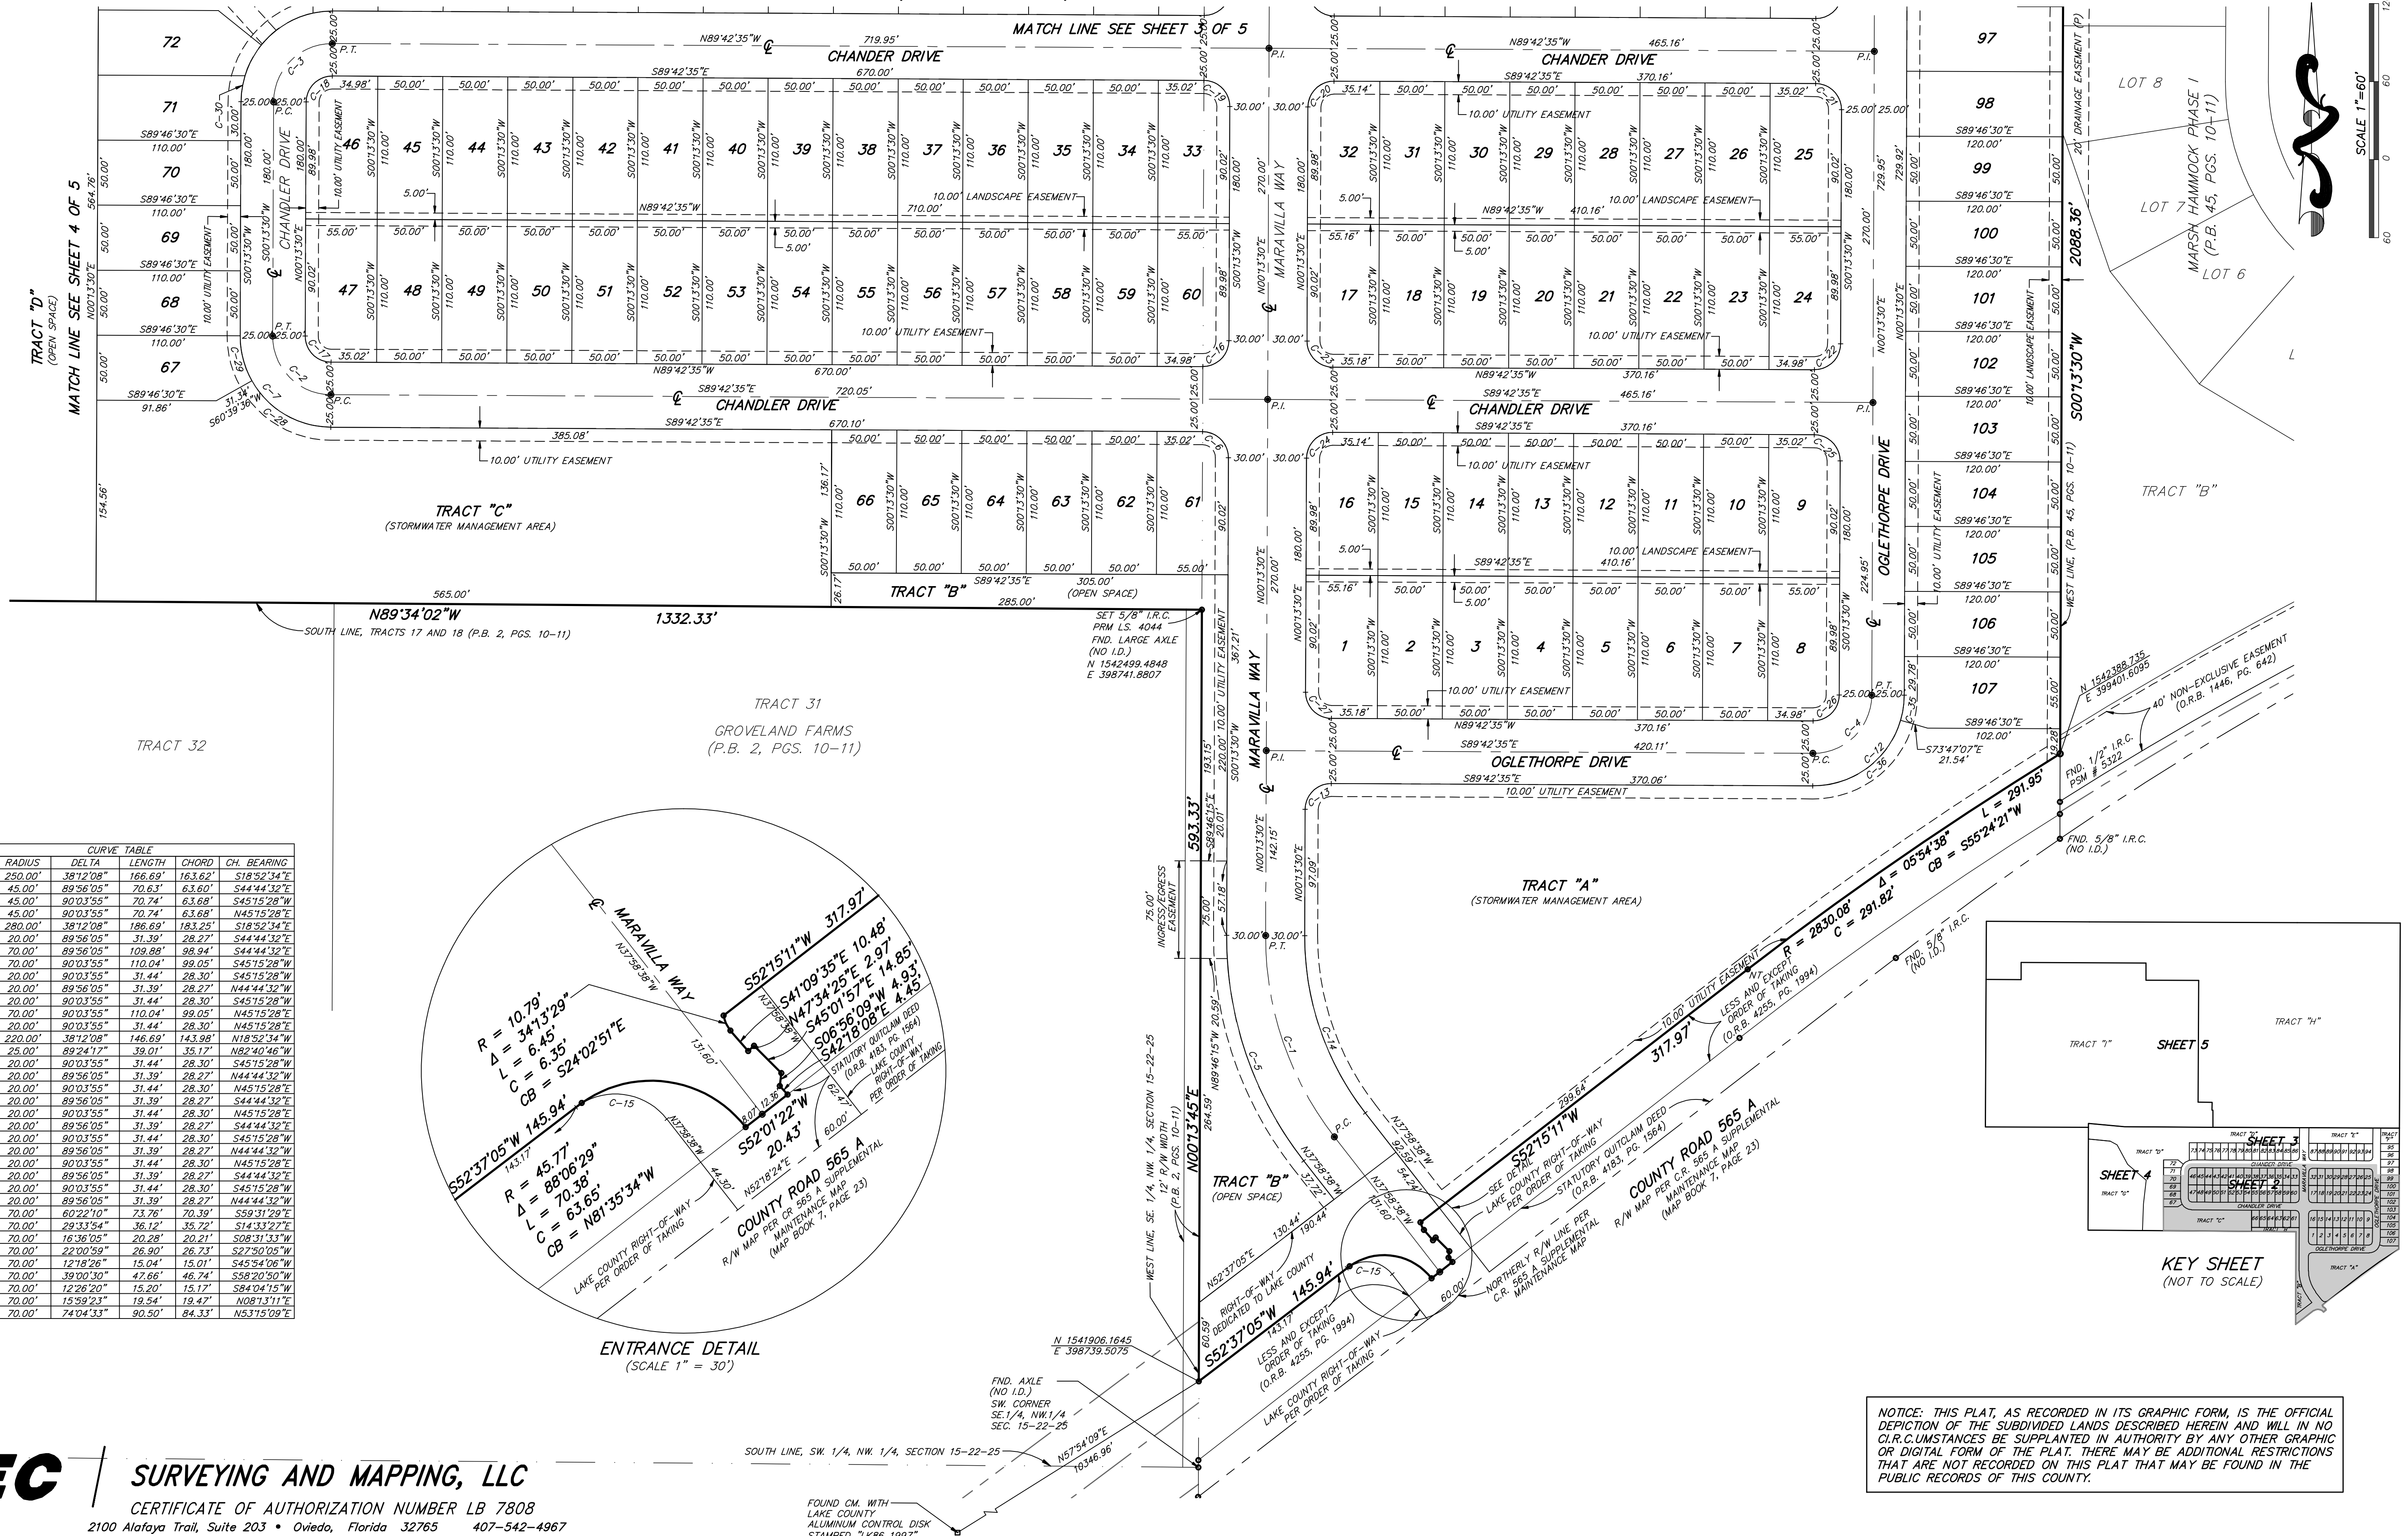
MATCH LINE SEE SHEET 3 OF 5

CHANDER DRIVE
N89°42'35"W 719.95'
S89°42'35"E 670.00'

CHANDER DRIVE
N89°42'35"W 465.16'
S89°42'35"E 370.16'

72
71
S89°46'30"E 110.00'
70
S89°46'30"E 110.00'
69
S89°46'30"E 110.00'
68
S89°46'30"E 110.00'
67
S89°46'30"E 91.86'

46 45 44 43 42 41 40 39 38 37 36 35 34 33
47 48 49 50 51 52 53 54 55 56 57 58 59 60

32 31 30 29 28 27 26 25
17 18 19 20 21 22 23 24

16 15 14 13 12 11 10 9
1 2 3 4 5 6 7 8

66 65 64 63 62 61

97
98
S89°46'30"E 120.00'
99
S89°46'30"E 120.00'
100
S89°46'30"E 120.00'
101
S89°46'30"E 120.00'
102
S89°46'30"E 120.00'
103
S89°46'30"E 120.00'
104
S89°46'30"E 120.00'
105
S89°46'30"E 120.00'
106
S89°46'30"E 120.00'
107
S89°46'30"E 102.00'

10.00' UTILITY EASEMENT
10.00' LANDSCAPE EASEMENT
N89°42'35"W 710.00'
N89°42'35"W 410.16'
N89°42'35"W 670.00'
N89°42'35"W 370.16'

CHANDLER DRIVE
S89°42'35"E 720.05'
S89°42'35"E 670.10'
385.08'
CHANDLER DRIVE
S89°42'35"E 465.16'
S89°42'35"E 370.16'

TRACT "C"
(STORMWATER MANAGEMENT AREA)

TRACT "B"
S89°42'35"E 305.00'
285.00'
(OPEN SPACE)
565.00'
N89°34'02"W 1332.33'
SOUTH LINE, TRACTS 17 AND 18 (P.B. 2, PGS. 10–11)

SET 5/8" I.R.C.
PRM LS. 4044
FND. LARGE AXLE
(NO I.D.)
N 1542499.4848
E 398741.8807

TRACT "D"
(OPEN SPACE)
MATCH LINE SEE SHEET 4 OF 5

TRACT 31
GROVELAND FARMS
(P.B. 2, PGS. 10–11)

TRACT 32

MARAVILLA WAY
OGLETHORPE DRIVE
S89°42'35"E 420.11'
S89°42'35"E 370.06'
10.00' UTILITY EASEMENT

TRACT "A"
(STORMWATER MANAGEMENT AREA)

TRACT "B"
LOT 8
LOT 7
LOT 6
MARSH HAMMOCK PHASE I
(P.B. 45, PGS. 10–11)
20' DRAINAGE EASEMENT (P)
2088.36'
S00°13'30"W
WEST LINE, (P.B. 45, PGS. 10–11)

SCALE 1"=60'
0 60 120

N 1542388.735
E 399401.6095
40' NON-EXCLUSIVE EASEMENT
(O.R.B. 1446, PG. 642)
FND. 1/2" I.R.C.
PSM # 5322
FND. 5/8" I.R.C.
(NO I.D.)
S73°47'07"E
21.54'

L = 291.95'
Δ = 05°54'38"
CB = S55°24'21"W
R = 2830.08'
C = 291.82'
317.97'
S52°15'11"W
299.64'
LESS AND EXCEPT
ORDER OF TAKING
(O.R.B. 4255, PG. 1994)
COUNTY ROAD 565 A
R/W MAP PER CR 565 A SUPPLEMENTAL
MAINTENANCE MAP
(MAP BOOK 7, PAGE 23)
STATUTORY QUITCLAIM DEED
(O.R.B. 4183, PG. 1564)
LAKE COUNTY RIGHT-OF-WAY
PER ORDER OF TAKING
NORTHERLY R/W LINE PER
C.R. 565 A SUPPLEMENTAL
MAINTENANCE MAP
SEE DETAIL

593.33'
N00°13'45"E
75.00' INGRESS/EGRESS EASEMENT
WEST LINE, SE. 1/4, NW. 1/4, SECTION 15-22-25
12' R/W WIDTH
(P.B. 2, PGS. 10–11)
TRACT "B"
(OPEN SPACE)
N52°37'05"E 130.44'
190.44'
RIGHT-OF-WAY DEDICATED TO LAKE COUNTY
S52°37'05"W 145.94'

N 1541906.1645
E 398739.5075
FND. AXLE
(NO I.D.)
SW. CORNER
SE.1/4, NW.1/4
SEC. 15-22-25
SOUTH LINE, SW. 1/4, NW. 1/4, SECTION 15-22-25
N57°54'09"E
10346.96'
FOUND CM. WITH
LAKE COUNTY
ALUMINUM CONTROL DISK
STAMPED "LK86 1997"

| | | CURVE TABLE | | |
|---|---|---|---|---|
| RADIUS | DELTA | LENGTH | CHORD | CH. BEARING |
| 250.00' | 38°12'08" | 166.69' | 163.62' | S18°52'34"E |
| 45.00' | 89°56'05" | 70.63' | 63.60' | S44°44'32"E |
| 45.00' | 90°03'55" | 70.74' | 63.68' | S45°15'28"W |
| 45.00' | 90°03'55" | 70.74' | 63.68' | N45°15'28"E |
| 280.00' | 38°12'08" | 186.69' | 183.25' | S18°52'34"E |
| 20.00' | 89°56'05" | 31.39' | 28.27' | S44°44'32"E |
| 70.00' | 89°56'05" | 109.88' | 98.94' | S44°44'32"E |
| 70.00' | 90°03'55" | 110.04' | 99.05' | S45°15'28"W |
| 20.00' | 90°03'55" | 31.44' | 28.30' | S45°15'28"W |
| 20.00' | 89°56'05" | 31.39' | 28.27' | N44°44'32"W |
| 20.00' | 90°03'55" | 31.44' | 28.30' | S45°15'28"W |
| 70.00' | 90°03'55" | 110.04' | 99.05' | N45°15'28"E |
| 20.00' | 90°03'55" | 31.44' | 28.30' | N45°15'28"E |
| 220.00' | 38°12'08" | 146.69' | 143.98' | N18°52'34"W |
| 25.00' | 89°24'17" | 39.01' | 35.17' | N82°40'46"W |
| 20.00' | 90°03'55" | 31.44' | 28.30' | S45°15'28"W |
| 20.00' | 89°56'05" | 31.39' | 28.27' | N44°44'32"W |
| 20.00' | 90°03'55" | 31.44' | 28.30' | N45°15'28"E |
| 20.00' | 89°56'05" | 31.39' | 28.27' | S44°44'32"E |
| 20.00' | 90°03'55" | 31.44' | 28.30' | N45°15'28"E |
| 20.00' | 89°56'05" | 31.39' | 28.27' | S44°44'32"E |
| 20.00' | 90°03'55" | 31.44' | 28.30' | S45°15'28"W |
| 20.00' | 89°56'05" | 31.39' | 28.27' | N44°44'32"W |
| 20.00' | 90°03'55" | 31.44' | 28.30' | N45°15'28"E |
| 20.00' | 89°56'05" | 31.39' | 28.27' | S44°44'32"E |
| 20.00' | 90°03'55" | 31.44' | 28.30' | S45°15'28"W |
| 20.00' | 89°56'05" | 31.39' | 28.27' | N44°44'32"W |
| 70.00' | 60°22'10" | 73.76' | 70.39' | S59°31'29"E |
| 70.00' | 29°33'54" | 36.12' | 35.72' | S14°33'27"E |
| 70.00' | 16°36'05" | 20.28' | 20.21' | S08°31'33"W |
| 70.00' | 22°00'59" | 26.90' | 26.73' | S27°50'05"W |
| 70.00' | 12°18'26" | 15.04' | 15.01' | S45°54'06"W |
| 70.00' | 39°00'30" | 47.66' | 46.74' | S58°20'50"W |
| 70.00' | 12°26'20" | 15.20' | 15.17' | S84°04'15"W |
| 70.00' | 15°59'23" | 19.54' | 19.47' | N08°13'11"E |
| 70.00' | 74°04'33" | 90.50' | 84.33' | N53°15'09"E |

℄ MARAVILLA WAY
N37°58'38"W
S52°15'11"W 317.97'
S41°09'35"E 10.48'
N47°34'25"E 2.97'
S45°01'57"E 14.85'
S06°56'09"W 4.93'
S42°18'08"E 4.45'
R = 10.79'
Δ = 34°13'29"
L = 6.45'
C = 6.35'
CB = S24°02'51"E
131.60'
S52°37'05"W 145.94'
R = 45.77'
Δ = 88°06'29"
L = 70.38'
C = 63.65'
CB = N81°35'34"W
S52°01'22"W 20.43'
N52°18'24"E
COUNTY ROAD 565 A
R/W MAP PER CR 565 A SUPPLEMENTAL MAINTENANCE MAP
(MAP BOOK 7, PAGE 23)
LAKE COUNTY RIGHT-OF-WAY PER ORDER OF TAKING
STATUTORY QUITCLAIM DEED (O.R.B. 4183, PG. 1564)
LAKE COUNTY RIGHT-OF-WAY PER ORDER OF TAKING
ENTRANCE DETAIL
(SCALE 1" = 30')

KEY SHEET
(NOT TO SCALE)
SHEET 5
SHEET 4
SHEET 3
SHEET 2
TRACT "I"
TRACT "H"

NOTICE: THIS PLAT, AS RECORDED IN ITS GRAPHIC FORM, IS THE OFFICIAL DEPICTION OF THE SUBDIVIDED LANDS DESCRIBED HEREIN AND WILL IN NO CI.R.C.UMSTANCES BE SUPPLANTED IN AUTHORITY BY ANY OTHER GRAPHIC OR DIGITAL FORM OF THE PLAT. THERE MAY BE ADDITIONAL RESTRICTIONS THAT ARE NOT RECORDED ON THIS PLAT THAT MAY BE FOUND IN THE PUBLIC RECORDS OF THIS COUNTY.

EC
SURVEYING AND MAPPING, LLC
CERTIFICATE OF AUTHORIZATION NUMBER LB 7808
2100 Alafaya Trail, Suite 203 • Oviedo, Florida 32765 407–542–4967